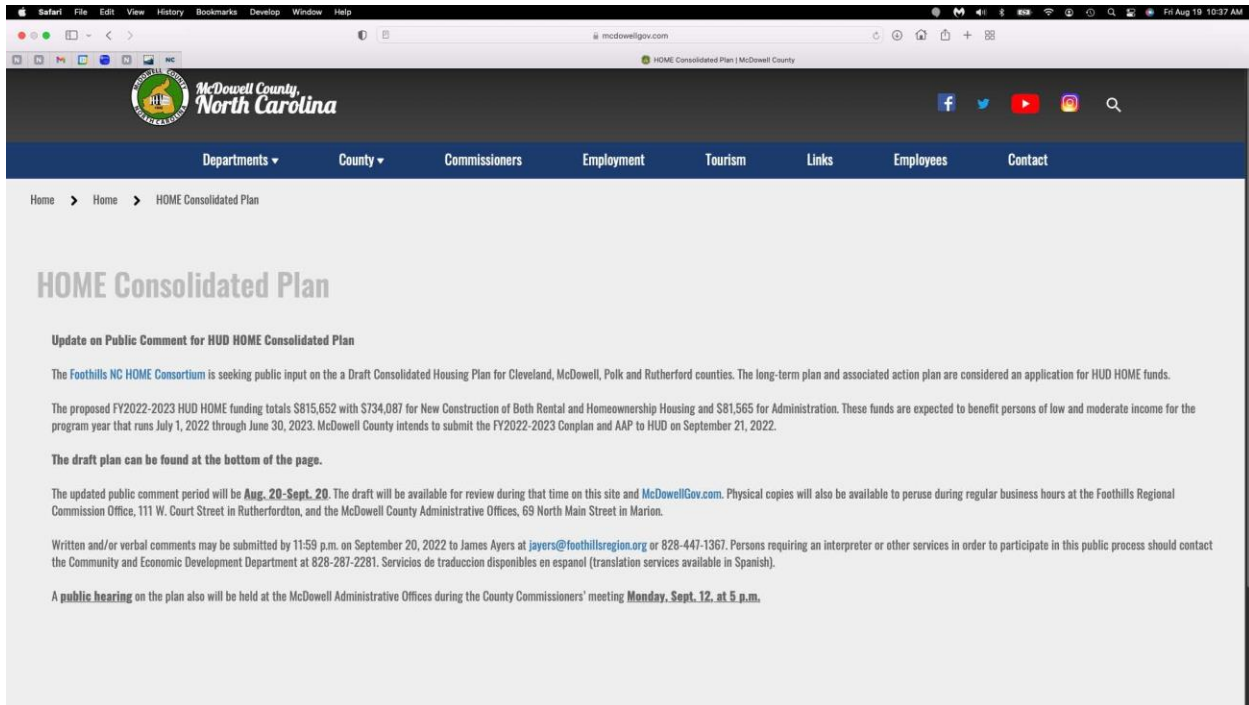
Safari File Edit View History Bookmarks Develop Window Help

Fri Aug 19 10:37 AM

mcdowellgov.com

HOME Consolidated Plan | McDowell County

McDowell County, North Carolina

Departments ▾ County ▾ Commissioners Employment Tourism Links Employees Contact

Home > Home > HOME Consolidated Plan

HOME Consolidated Plan

Update on Public Comment for HUD HOME Consolidated Plan

The Foothills NC HOME Consortium is seeking public input on the a Draft Consolidated Housing Plan for Cleveland, McDowell, Polk and Rutherford counties. The long-term plan and associated action plan are considered an application for HUD HOME funds.

The proposed FY2022-2023 HUD HOME funding totals $815,652 with $734,087 for New Construction of Both Rental and Homeownership Housing and $81,565 for Administration. These funds are expected to benefit persons of low and moderate income for the program year that runs July 1, 2022 through June 30, 2023. McDowell County intends to submit the FY2022-2023 Conplan and AAP to HUD on September 21, 2022.

The draft plan can be found at the bottom of the page.

The updated public comment period will be Aug. 20-Sept. 20. The draft will be available for review during that time on this site and McDowellGov.com. Physical copies will also be available to peruse during regular business hours at the Foothills Regional Commission Office, 111 W. Court Street in Rutherfordton, and the McDowell County Administrative Offices, 69 North Main Street in Marion.

Written and/or verbal comments may be submitted by 11:59 p.m. on September 20, 2022 to James Ayers at jayers@foothillsregion.org or 828-447-1367. Persons requiring an interpreter or other services in order to participate in this public process should contact the Community and Economic Development Department at 828-287-2281. Servicios de traduccion disponibles en espanol (translation services available in Spanish).

A public hearing on the plan also will be held at the McDowell Administrative Offices during the County Commissioners' meeting Monday, Sept. 12, at 5 p.m.